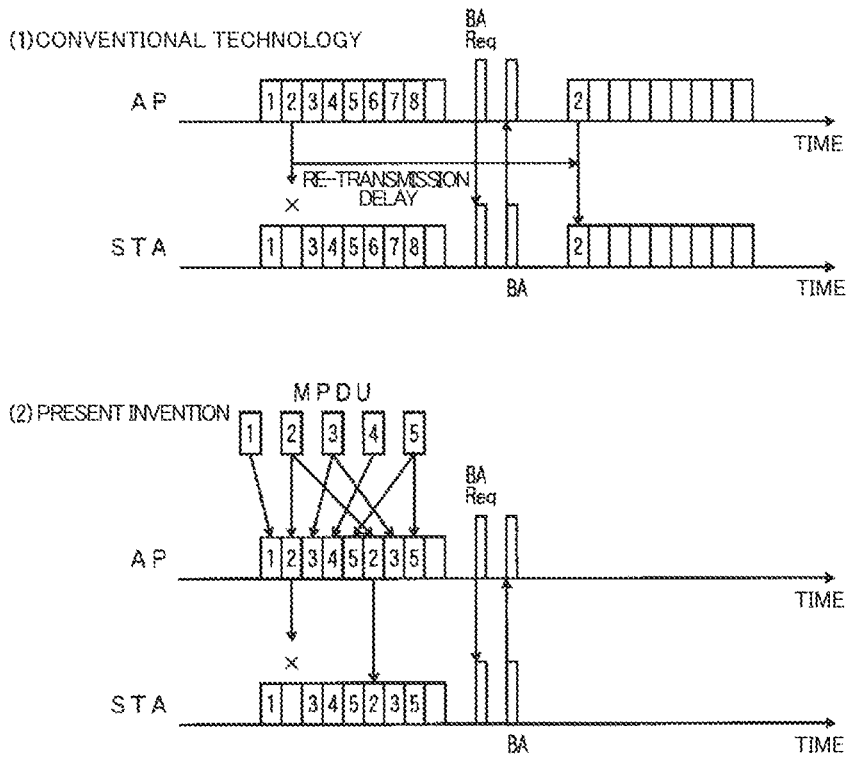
(1)CONVENTIONAL TECHNOLOGY

BA
Req

AP
1 2 3 4 5 6 7 8
2

TIME

RE-TRANSMISSION
DELAY

×

STA
1 3 4 5 6 7 8
2

BA

TIME

(2) PRESENT INVENTION

MPDU
1 2 3 4 5

BA
Req

AP
1 2 3 4 5 2 3 5

TIME

×

STA
1 3 4 5 2 3 5

BA

TIME